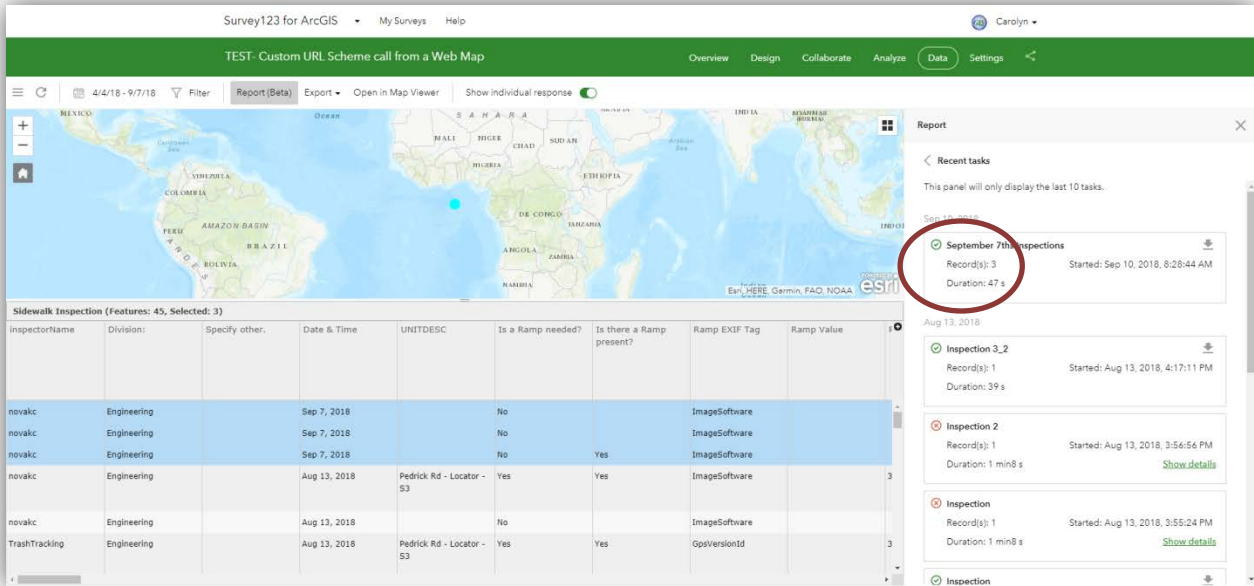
Survey123 for ArcGIS ▾ My Surveys Help

Carolyn ▾

TEST- Custom URL Scheme call from a Web Map

Overview Design Collaborate Analyze Data Settings

4/4/18 - 9/7/18 Filter Report (Beta) Export ▾ Open in Map Viewer Show individual response

MEXICO Ocean SAHARA MALI NIGER CHAD SUDAN NIGERIA ETHIOPIA INDIA MYANMAR (BURMA) VENEZUELA COLOMBIA AMAZON BASIN PERU BRAZIL BOLIVIA DR CONGO TANZANIA ANGOLA ZAMBIA NAMIBIA INDO

Esri, HERE, Garmin, FAO, NOAA esri

Sidewalk Inspection (Features: 45, Selected: 3)

| inspectorName | Division: | Specify other. | Date & Time | UNITDESC | Is a Ramp needed? | Is there a Ramp present? | Ramp EXIF Tag | Ramp Value | |
|---|---|---|---|---|---|---|---|---|---|
| novakc | Engineering | | Sep 7, 2018 | | No | | ImageSoftware | | |
| novakc | Engineering | | Sep 7, 2018 | | No | | ImageSoftware | | |
| novakc | Engineering | | Sep 7, 2018 | | No | Yes | ImageSoftware | | |
| novakc | Engineering | | Aug 13, 2018 | Pedrick Rd - Locator - S3 | Yes | Yes | ImageSoftware | | 3 |
| novakc | Engineering | | Aug 13, 2018 | | No | | ImageSoftware | | |
| TrashTracking | Engineering | | Aug 13, 2018 | Pedrick Rd - Locator - S3 | Yes | Yes | GpsVersionId | | 3 |

Report

Recent tasks

This panel will only display the last 10 tasks.

Sep 10, 2018

September 7th Inspections
Record(s): 3 Started: Sep 10, 2018, 8:28:44 AM
Duration: 47 s

Aug 13, 2018

Inspection 3_2
Record(s): 1 Started: Aug 13, 2018, 4:17:11 PM
Duration: 39 s

Inspection 2
Record(s): 1 Started: Aug 13, 2018, 3:56:56 PM
Duration: 1 min8 s Show details

Inspection
Record(s): 1 Started: Aug 13, 2018, 3:55:24 PM
Duration: 1 min8 s Show details

Inspection